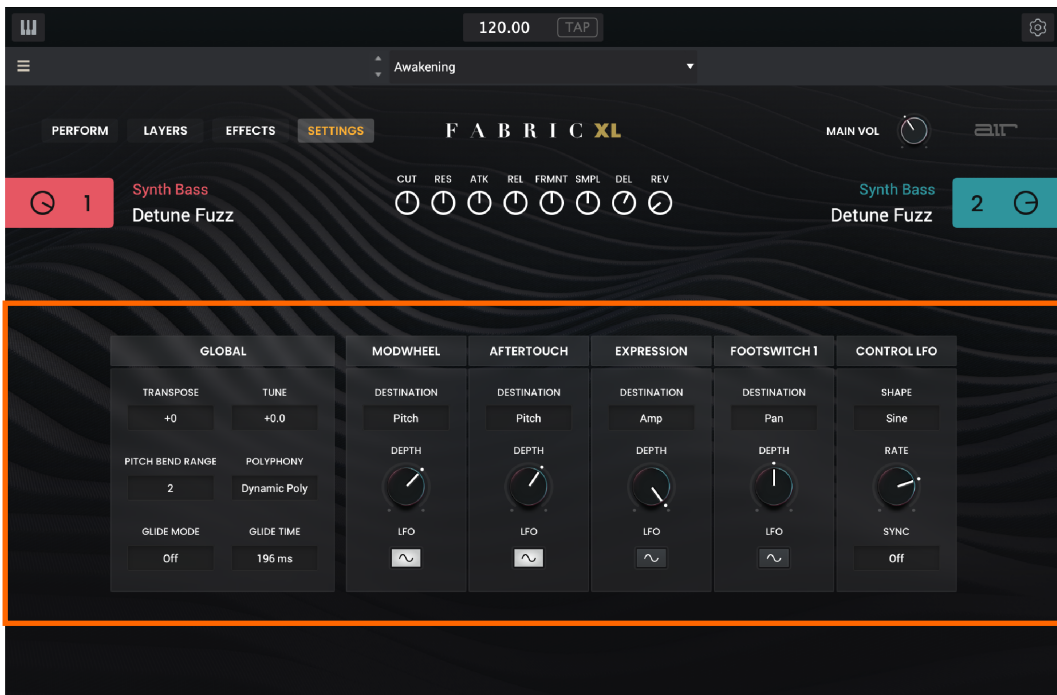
120.00 TAP

Awakening

PERFORM LAYERS EFFECTS SETTINGS

FABRIC XL

MAIN VOL

air

1 Synth Bass Detune Fuzz

CUT RES ATK REL FRMNT SMPL DEL REV

Synth Bass Detune Fuzz 2

GLOBAL

TRANSPOSE +0
TUNE +0.0
PITCH BEND RANGE 2
POLYPHONY Dynamic Poly
GLIDE MODE Off
GLIDE TIME 196 ms

MODWHEEL
DESTINATION Pitch
DEPTH
LFO

AFTERTOUCH
DESTINATION Pitch
DEPTH
LFO

EXPRESSION
DESTINATION Amp
DEPTH
LFO

FOOTSWITCH 1
DESTINATION Pan
DEPTH
LFO

CONTROL LFO
SHAPE Sine
RATE
SYNC Off